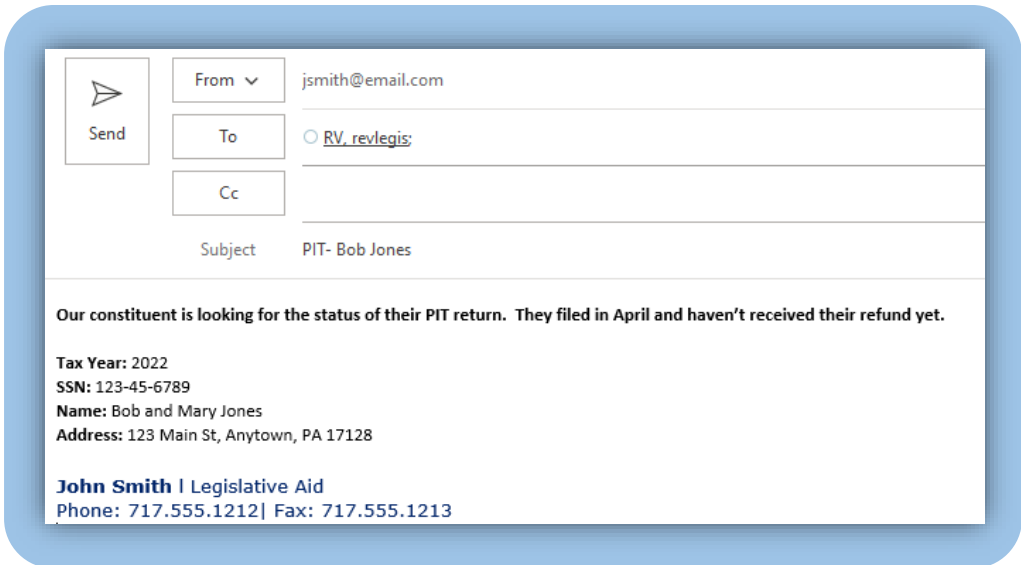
Send

From

jsmith@email.com

To

RV, revlegis;

Cc

Subject

PIT- Bob Jones

Our constituent is looking for the status of their PIT return. They filed in April and haven't received their refund yet.

Tax Year: 2022
SSN: 123-45-6789
Name: Bob and Mary Jones
Address: 123 Main St, Anytown, PA 17128

John Smith | Legislative Aid
Phone: 717.555.1212| Fax: 717.555.1213